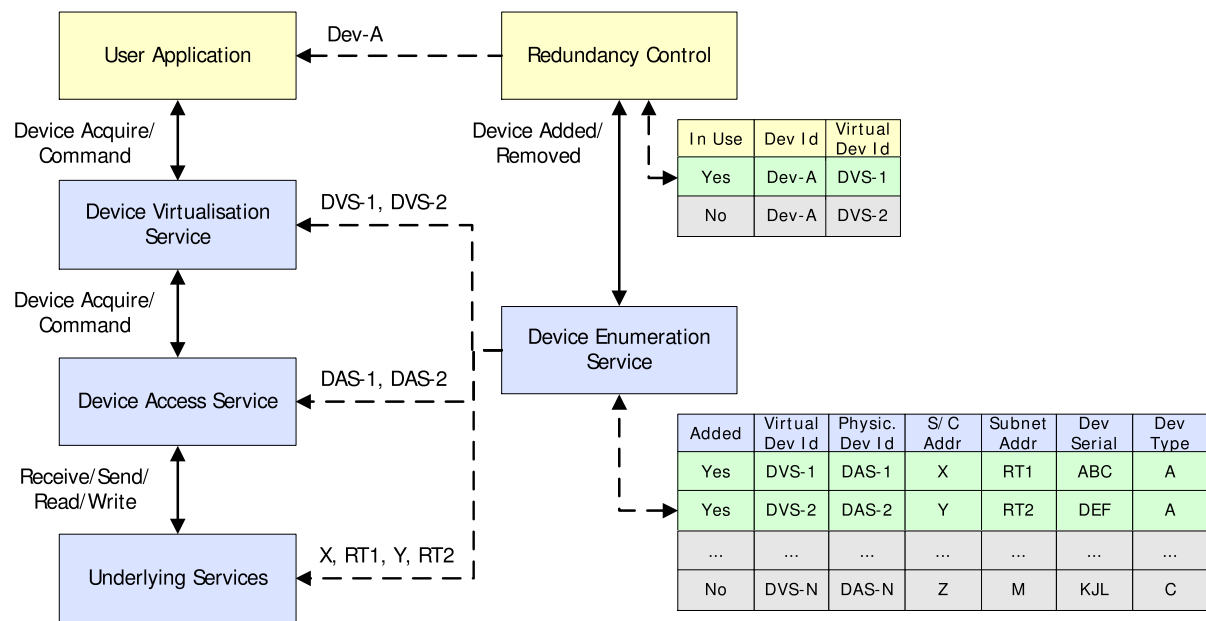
User Application

Dev-A

Redundancy Control

Device Acquire/ Command

Device Added/ Removed

| In Use | Dev Id | Virtual Dev Id |
|---|---|---|
| Yes | Dev-A | DVS-1 |
| No | Dev-A | DVS-2 |

Device Virtualisation Service

DVS-1, DVS-2

Device Acquire/ Command

Device Enumeration Service

Device Access Service

DAS-1, DAS-2

Receive/Send/ Read/Write

| Added | Virtual Dev Id | Physic. Dev Id | S/C Addr | Subnet Addr | Dev Serial | Dev Type |
|---|---|---|---|---|---|---|
| Yes | DVS-1 | DAS-1 | X | RT1 | ABC | A |
| Yes | DVS-2 | DAS-2 | Y | RT2 | DEF | A |
| ... | ... | ... | ... | ... | ... | ... |
| No | DVS-N | DAS-N | Z | M | KJL | C |

Underlying Services

X, RT1, Y, RT2